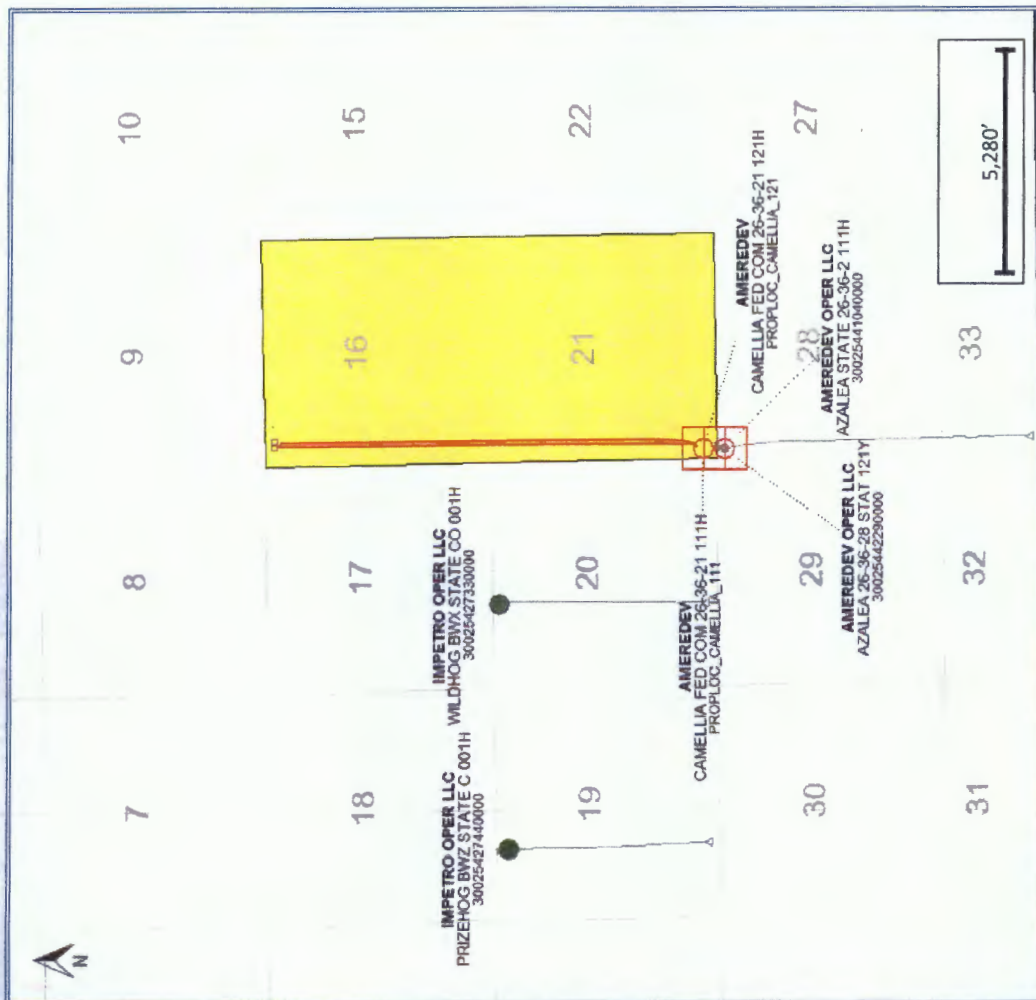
N

7

8

9

10

18

17

16

15

19

20

21

22

30

29

28

27

31

32

33

IMPETRO OPER LLC
PRIZEHOG BWZ STATE C 001H
30025427440000

IMPETRO OPER LLC
WILDHOG BWX STATE CO 001H
30025427330000

AMEREDEV
CAMELLIA FED COM 26-36-21 111H
PROPLOC_CAMELLIA_111

AMEREDEV
CAMELLIA FED COM 26-36-21 121H
PROPLOC_CAMELLIA_121

AMEREDEV OPER LLC
AZALEA STATE 26-36-2 111H
30025441040000

AMEREDEV OPER LLC
AZALEA 26-36-28 STAT 121Y
30025442290000

5,280'